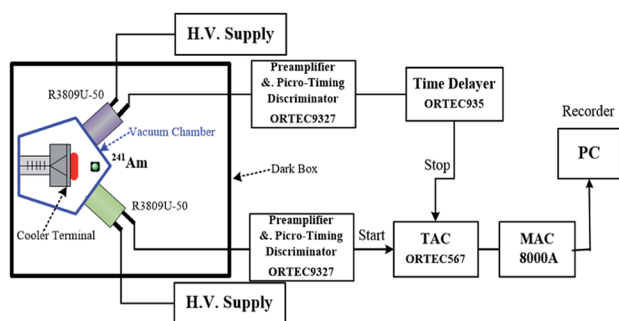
H.V. Supply

R3809U-50

Preamplifier & Picro-Timing Discriminator ORTEC9327

Time Delayer ORTEC935

Recorder

PC

Vacuum Chamber

$^{241}$Am

Dark Box

Stop

R3809U-50

Cooler Terminal

Preamplifier & Picro-Timing Discriminator ORTEC9327

Start

TAC ORTEC567

MAC 8000A

H.V. Supply